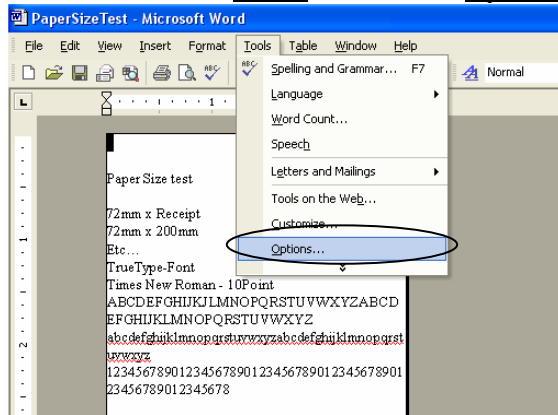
PaperSizeTest - Microsoft Word

File Edit View Insert Format Tools Table Window Help

Normal

Spelling and Grammar... F7
Language
Word Count...
Speech
Letters and Mailings
Tools on the Web...
Customize...
Options...

Paper Size test

72mm x Receipt
72mm x 200mm
Etc...
TrueType-Font
Times New Roman - 10Point
ABCDEFGHIJKJLMNOPQRSTUVWXYZABCDEFGHIJKLMNOPQRSTUVWXYZ
abcdefghijklmnopqrstuvwxyzabcdefghijklmnopqrstuvwxyz
123456789012345678901234567890123456789012345678901234567890